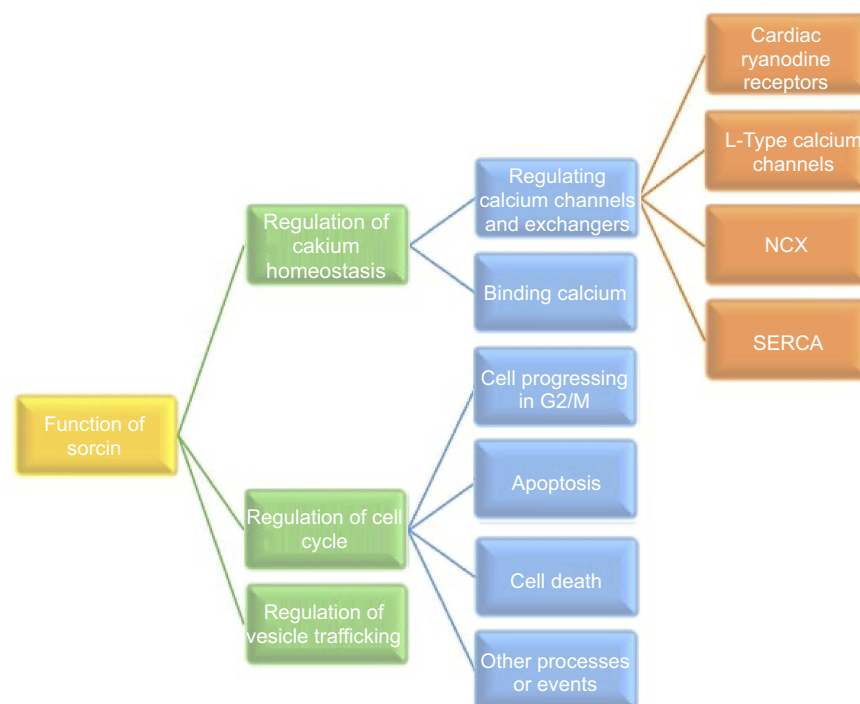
Function of sorcin

Regulation of cakium homeostasis

Regulation of cell cycle

Regulation of vesicle trafficking

Regulating calcium channels and exchangers

Binding calcium

Cell progressing in G2/M

Apoptosis

Cell death

Other processes or events

Cardiac ryanodine receptors

L-Type calcium channels

NCX

SERCA